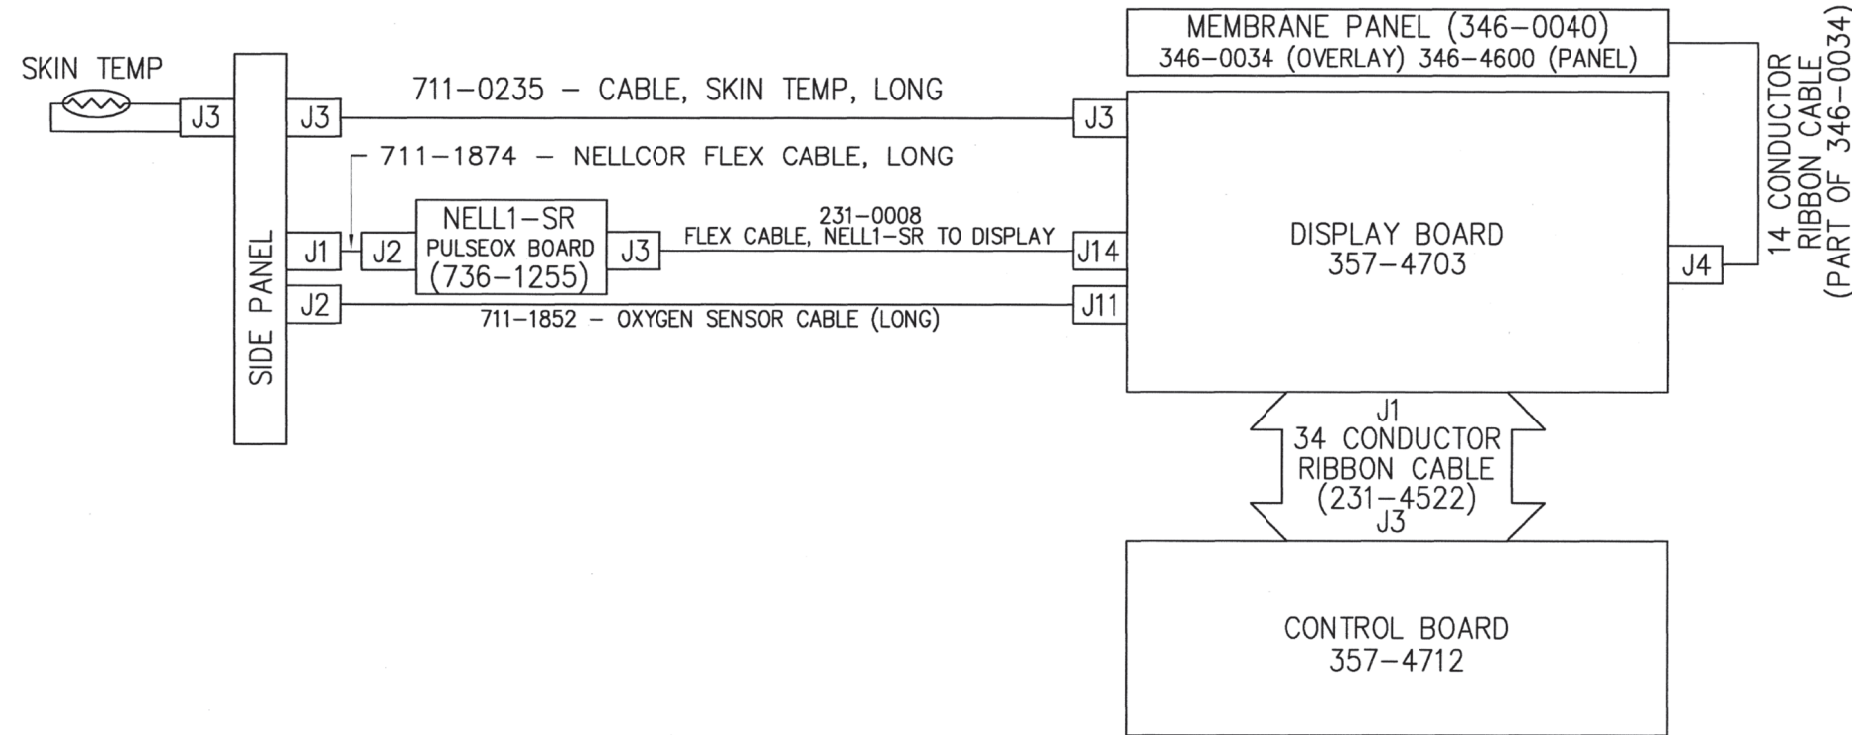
SKIN TEMP

J3

SIDE PANEL

J3

711–0235 – CABLE, SKIN TEMP, LONG

711–1874 – NELLCOR FLEX CABLE, LONG

J1

J2

NELL1–SR
PULSEOX BOARD
(736–1255)

J3

231–0008
FLEX CABLE, NELL1–SR TO DISPLAY

J2

711–1852 – OXYGEN SENSOR CABLE (LONG)

MEMBRANE PANEL (346–0040)
346–0034 (OVERLAY) 346–4600 (PANEL)

14 CONDUCTOR RIBBON CABLE (PART OF 346–0034)

J3

J14

J11

DISPLAY BOARD
357–4703

J4

J1
34 CONDUCTOR
RIBBON CABLE
(231–4522)
J3

CONTROL BOARD
357–4712